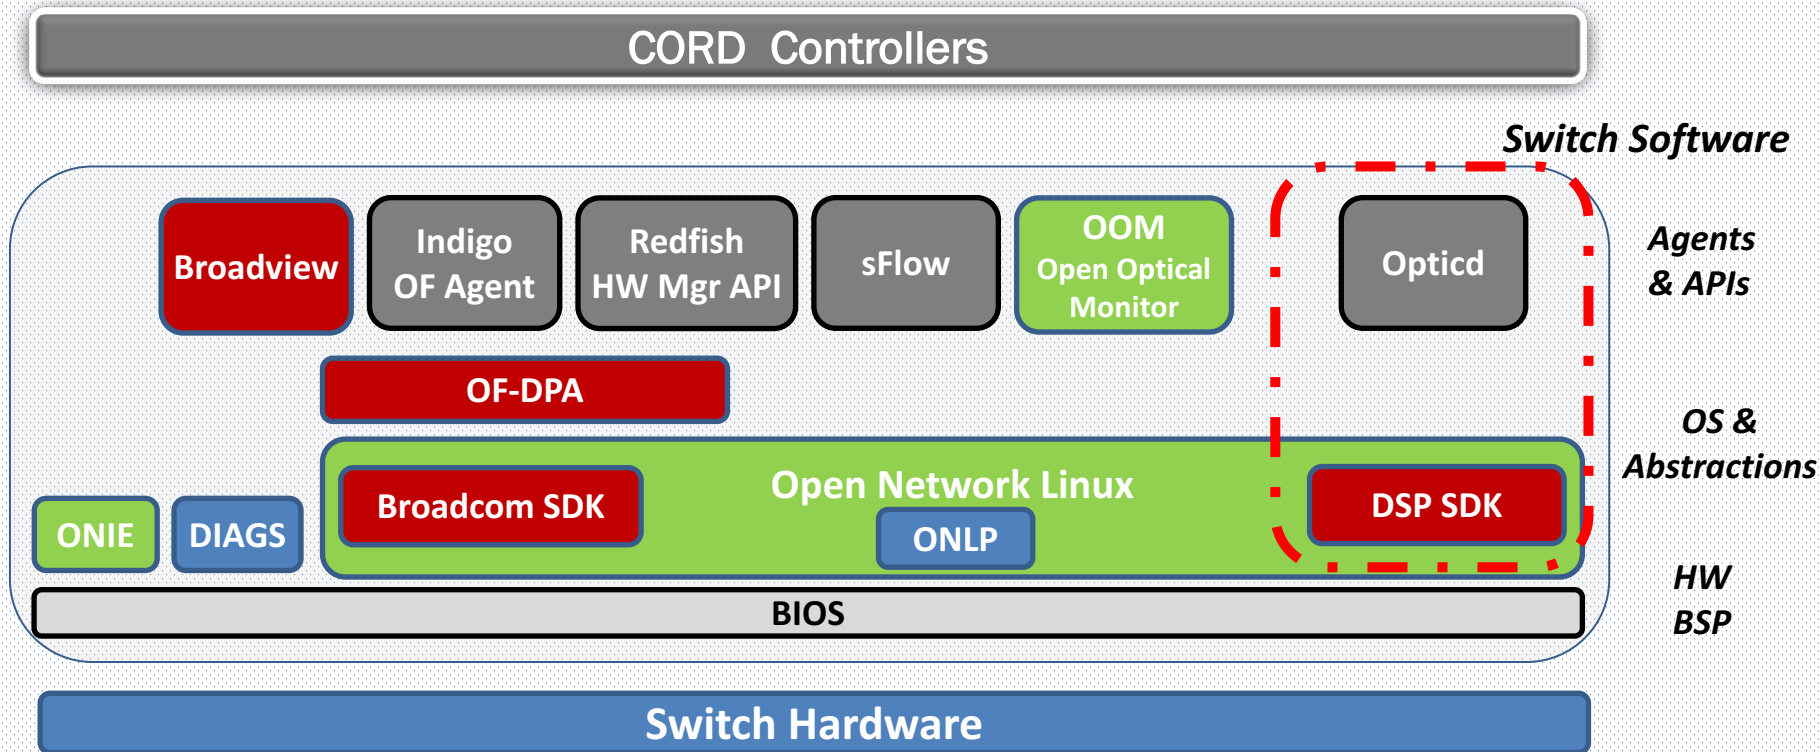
CORD Controllers

Switch Software

Broadview

Indigo OF Agent

Redfish HW Mgr API

sFlow

OOM Open Optical Monitor

Opticd

Agents & APIs

OF-DPA

OS & Abstractions

Open Network Linux

Broadcom SDK

ONLP

DSP SDK

ONIE

DIAGS

BIOS

HW BSP

Switch Hardware